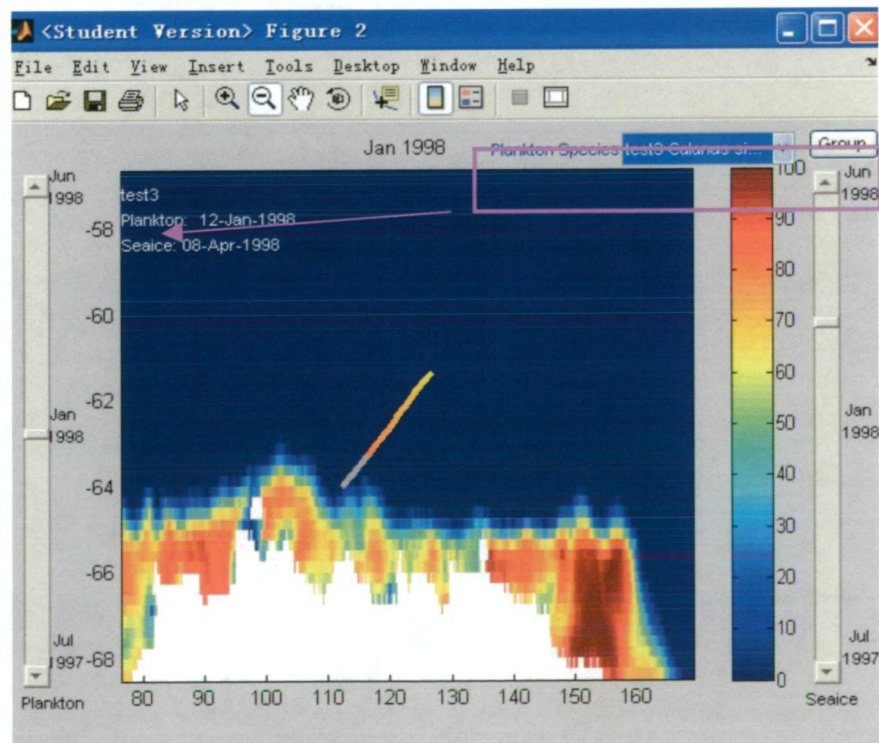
<Student Version> Figure 2

File Edit View Insert Tools Desktop Window Help

Jan 1998

Plankton Species test3 Calanus si...

Group

Jun 1998

Jan 1998

Jul 1997

Plankton

test3
Plankton: 12-Jan-1998
Seaice: 08-Apr-1998

-58
-60
-62
-64
-66
-68

80 90 100 110 120 130 140 150 160

100
90
80
70
60
50
40
30
20
10
0

Jun 1998

Jan 1998

Jul 1997

Seaice